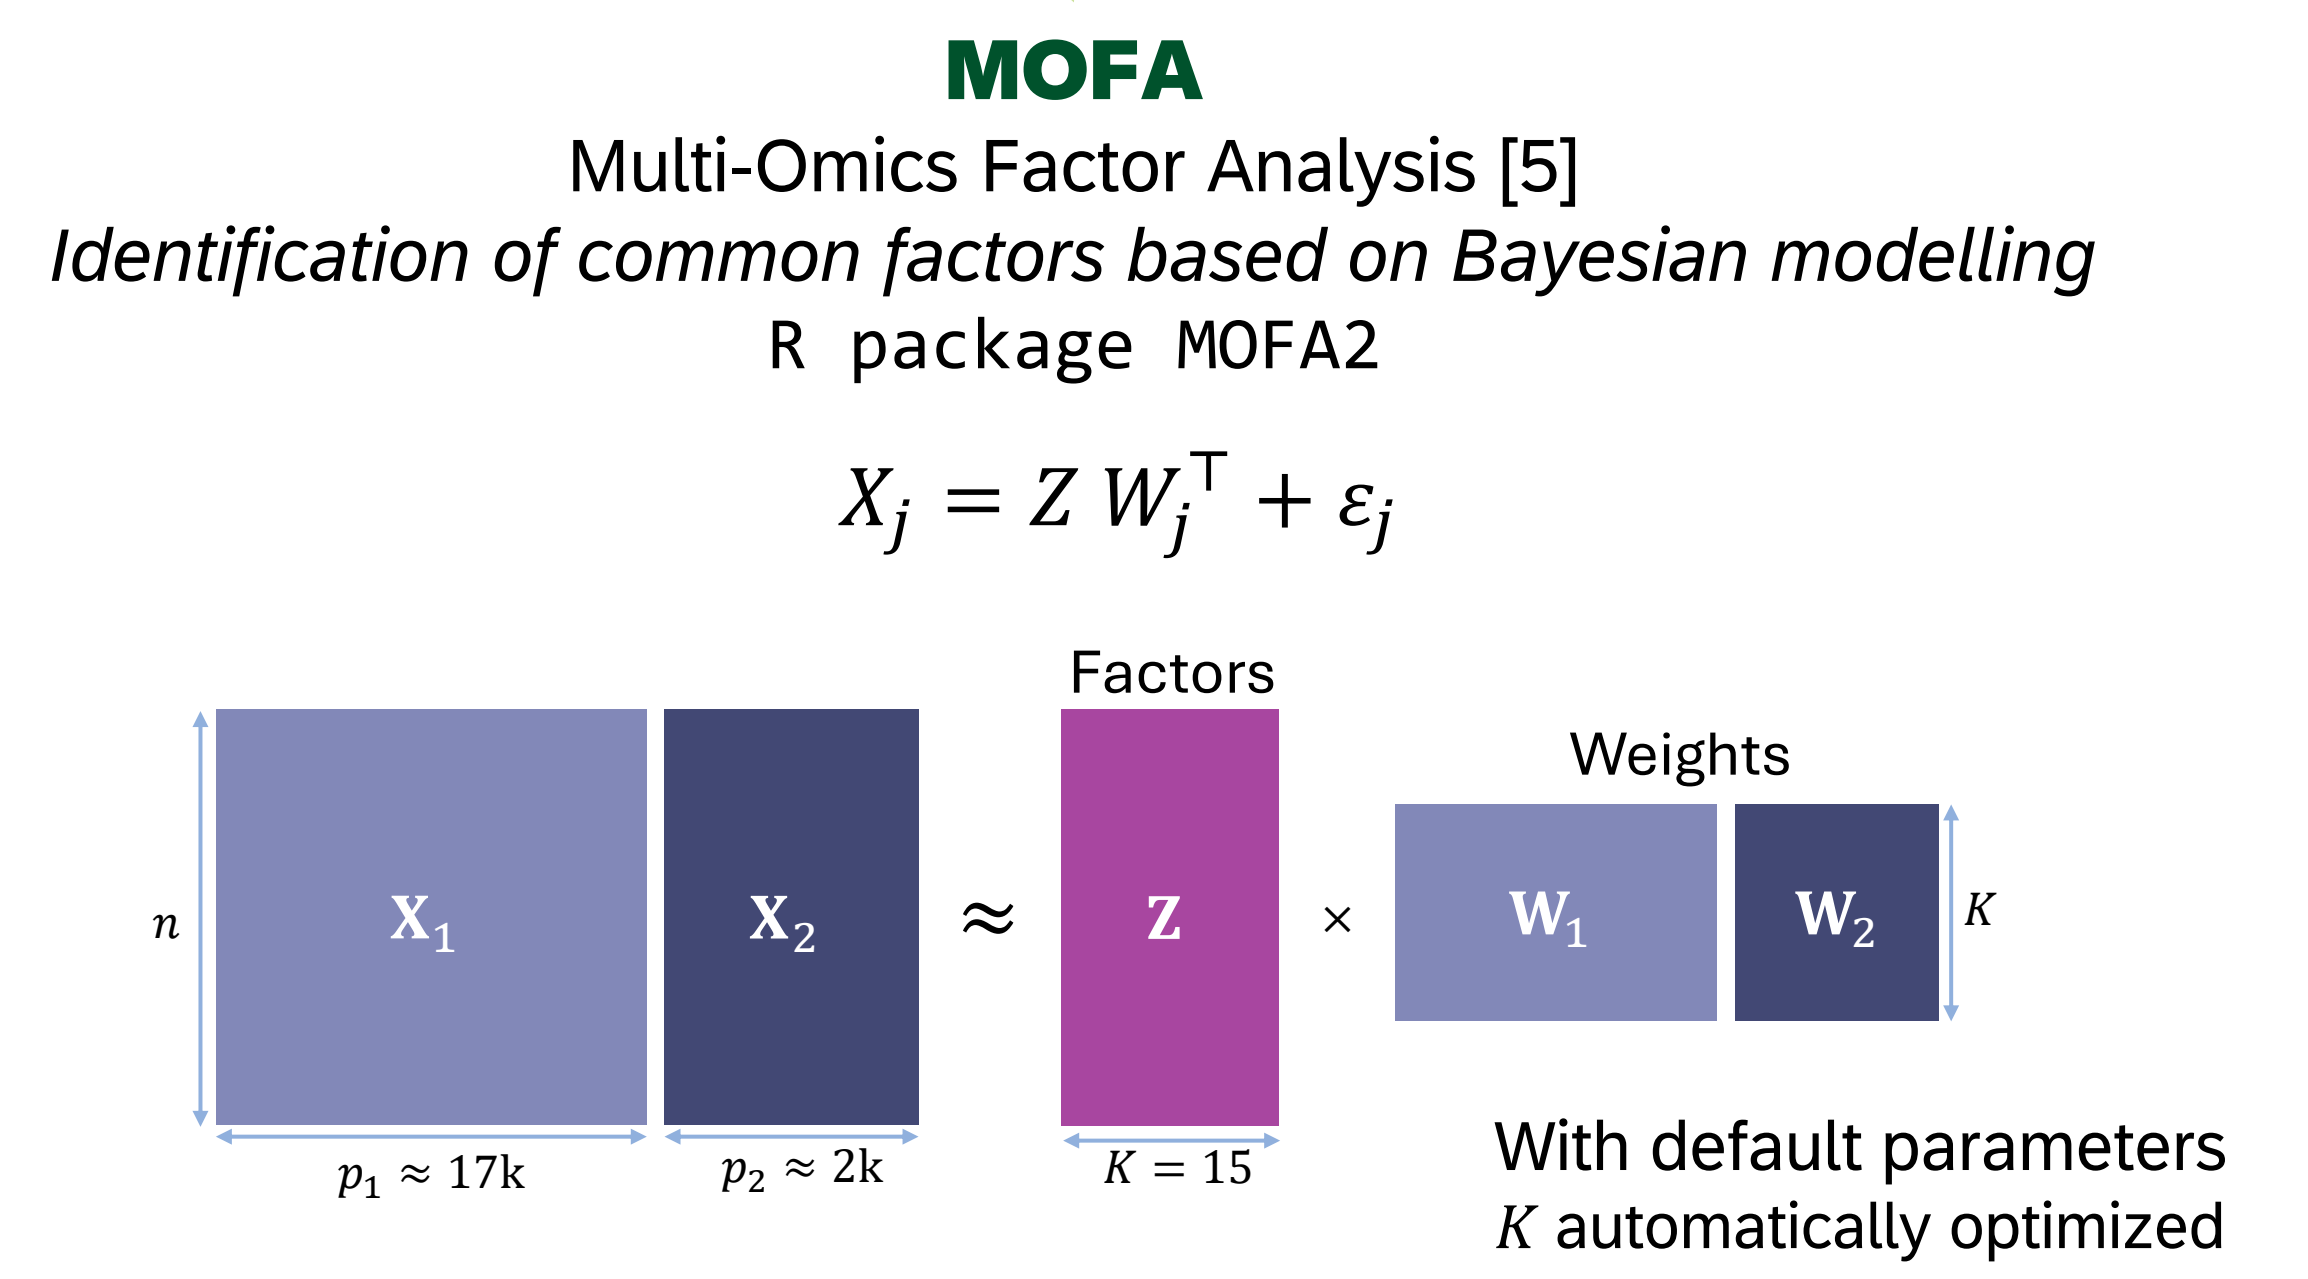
MOFA

Multi-Omics Factor Analysis [5]

*Identification of common factors based on Bayesian modelling*

R package MOFA2

$X_j = Z\, W_j^{\top} + \varepsilon_j$

Factors

Weights

$n$ $\mathbf{X}_1$ $\mathbf{X}_2$ $\approx$ $\mathbf{Z}$ $\times$ $\mathbf{W}_1$ $\mathbf{W}_2$ $K$

$p_1 \approx 17\text{k}$ $p_2 \approx 2\text{k}$ $K = 15$

With default parameters
$K$ automatically optimized